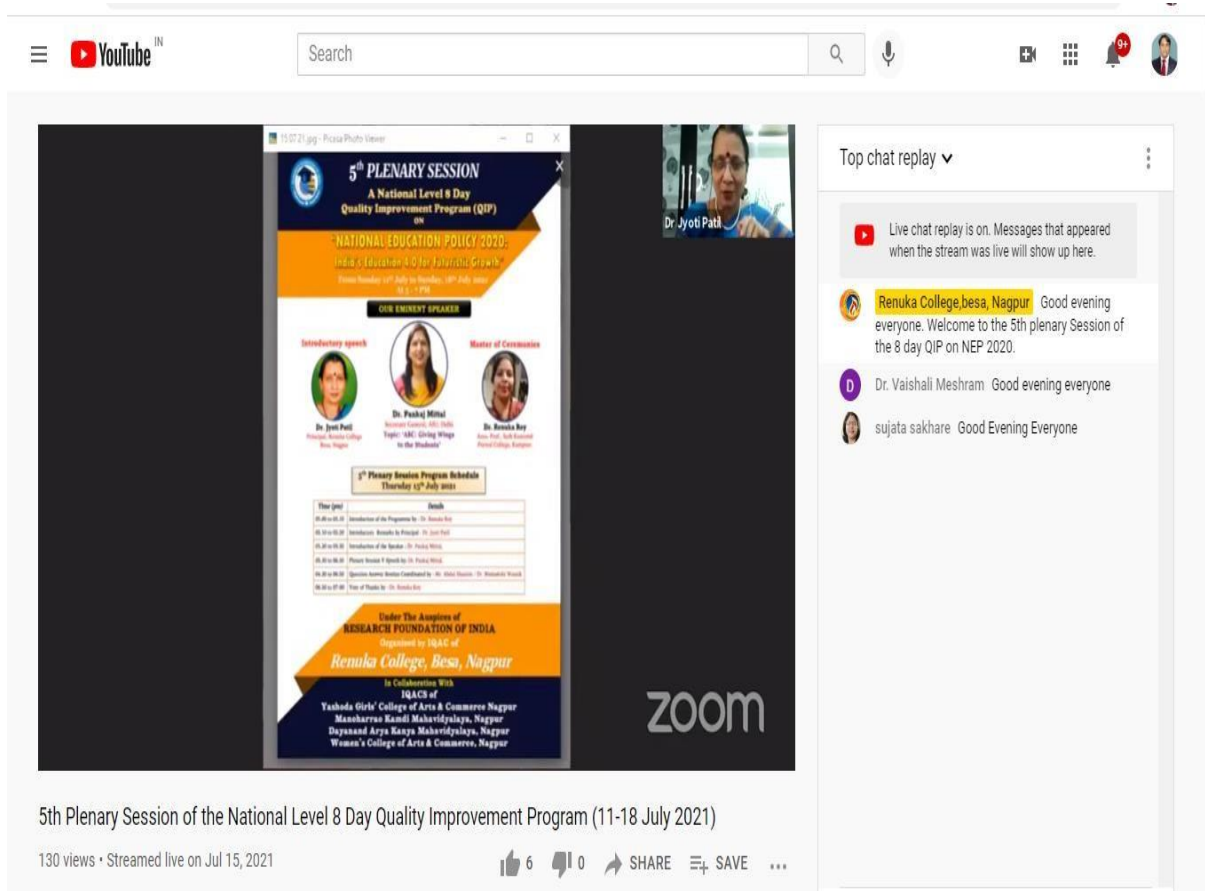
YouTube IN

Search

9+

15.07.21.jpg - Picasa Photo Viewer

5th PLENARY SESSION

A National Level 8 Day Quality Improvement Program (QIP) ON

"NATIONAL EDUCATION POLICY 2020: India's Education 4.0 for Futuristic Growth"

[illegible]

OUR EMINENT SPEAKER

Introductory speech

Master of Ceremonies

Dr. Jyoti Patil
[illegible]

Dr. Pankaj Mittal
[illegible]
Topic: 'ABC: Giving Wings to the Students'

Dr. Renuka Roy
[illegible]

5th Plenary Session Program Schedule
Thursday 15th July 2021

| Time (pm) | Details |
|---|---|
| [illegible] | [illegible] |
| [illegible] | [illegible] |
| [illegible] | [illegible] |
| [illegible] | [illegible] |
| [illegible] | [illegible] |
| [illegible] | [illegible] |

Under The Auspices of
RESEARCH FOUNDATION OF INDIA
Organized by IQAC of
Renuka College, Besa, Nagpur
In Collaboration With
IQACS of
Yashoda Girls' College of Arts & Commerce Nagpur
Manoharrao Kamdi Mahavidyalaya, Nagpur
Dayanand Arya Kanya Mahavidyalaya, Nagpur
Women's College of Arts & Commerce, Nagpur

Dr Jyoti Patil

zoom

Top chat replay

Live chat replay is on. Messages that appeared when the stream was live will show up here.

Renuka College,besa, Nagpur Good evening everyone. Welcome to the 5th plenary Session of the 8 day QIP on NEP 2020.

Dr. Vaishali Meshram Good evening everyone

sujata sakhare Good Evening Everyone

5th Plenary Session of the National Level 8 Day Quality Improvement Program (11-18 July 2021)

130 views • Streamed live on Jul 15, 2021

6 0 SHARE SAVE ...